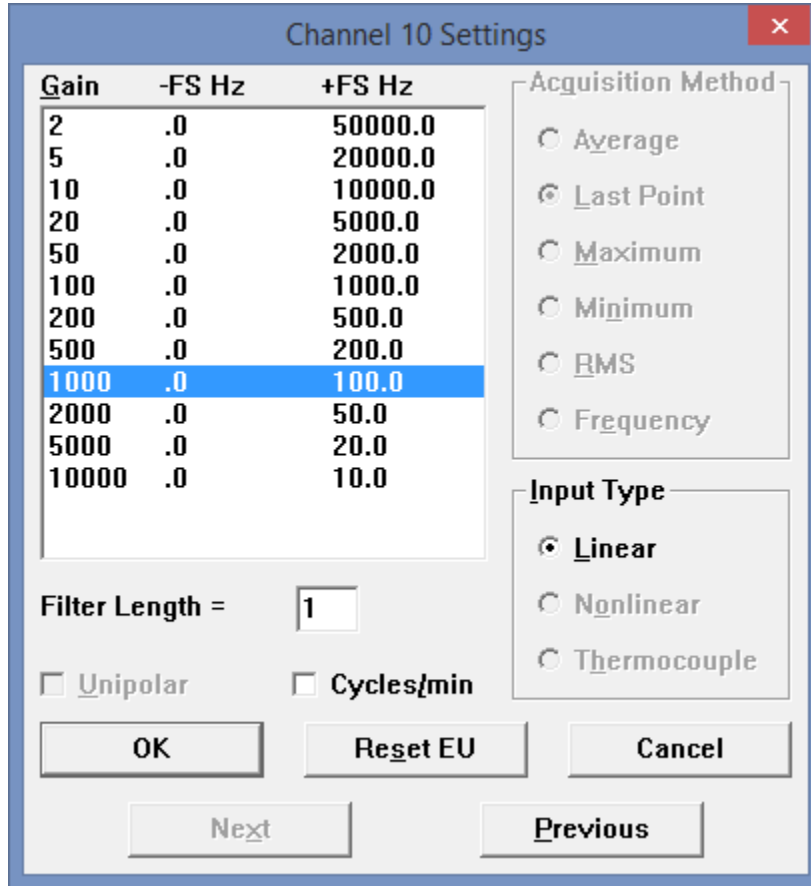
Channel 10 Settings

×

| Gain | -FS Hz | +FS Hz |
|---|---|---|
| 2 | .0 | 50000.0 |
| 5 | .0 | 20000.0 |
| 10 | .0 | 10000.0 |
| 20 | .0 | 5000.0 |
| 50 | .0 | 2000.0 |
| 100 | .0 | 1000.0 |
| 200 | .0 | 500.0 |
| 500 | .0 | 200.0 |
| 1000 | .0 | 100.0 |
| 2000 | .0 | 50.0 |
| 5000 | .0 | 20.0 |
| 10000 | .0 | 10.0 |

Acquisition Method
Average
Last Point
Maximum
Minimum
RMS
Frequency

Input Type
Linear
Nonlinear
Thermocouple

Filter Length = 1

Unipolar
Cycles/min

OK
Reset EU
Cancel

Next
Previous